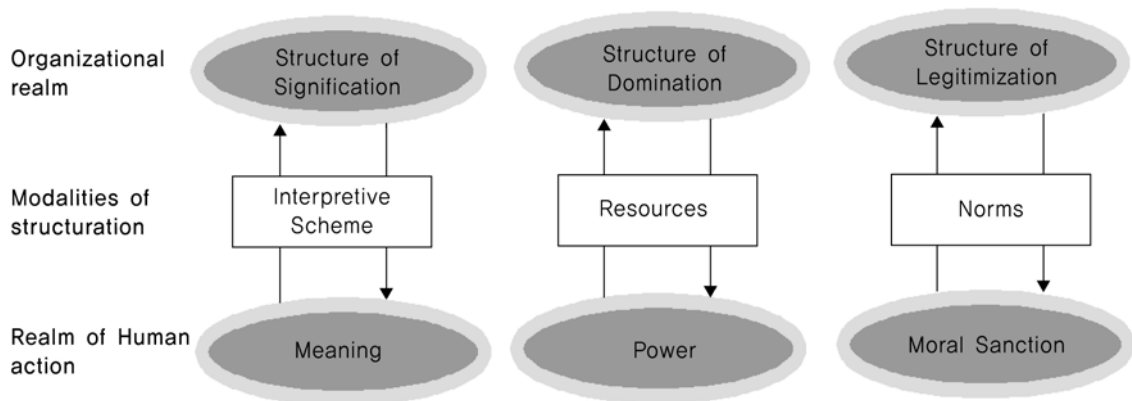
Organizational realm

Structure of Signification

Structure of Domination

Structure of Legitimization

Modalities of structuration

Interpretive Scheme

Resources

Norms

Realm of Human action

Meaning

Power

Moral Sanction